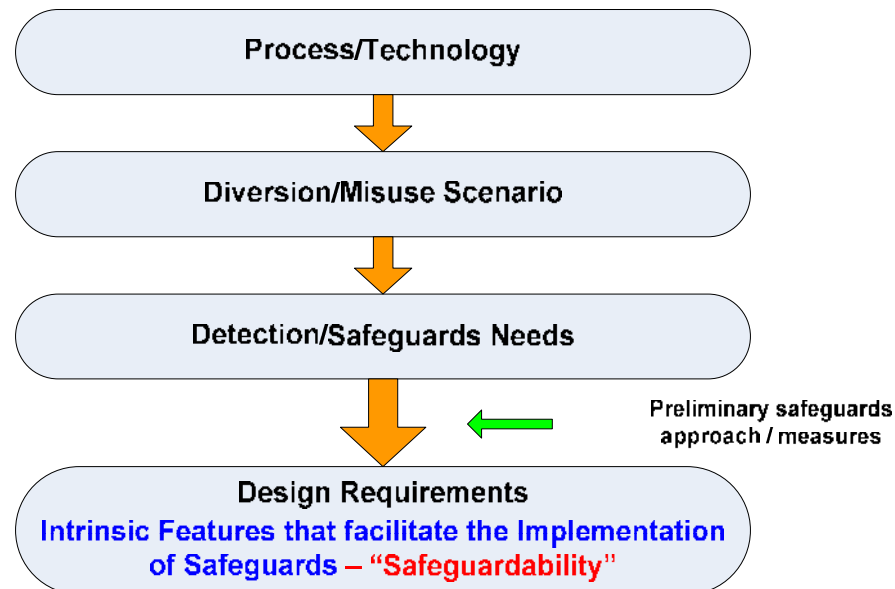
Process/Technology

Diversion/Misuse Scenario

Detection/Safeguards Needs

Preliminary safeguards approach / measures

Design Requirements
Intrinsic Features that facilitate the Implementation of Safeguards – "Safeguardability"